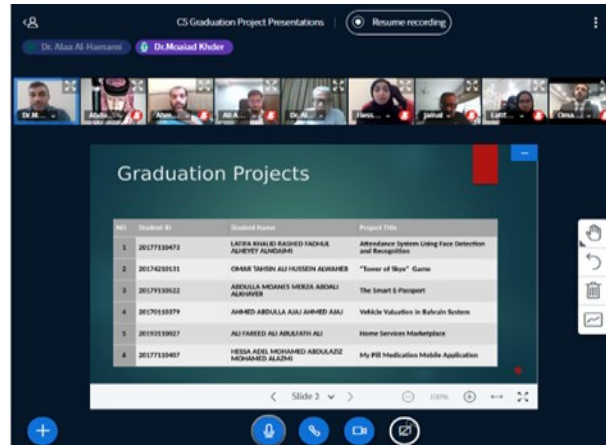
CS Graduation Project Presentations

Resume recording

Dr. Alaa Al-Hamami

Dr.Moaiad Khder

Dr.M... Abdu... Alwa... Ali A... Dr. Al... Hass... Jamal Latif... Omar...

Graduation Projects

| NO | Student ID | Student Name | Project Title |
|---|---|---|---|
| 1 | 20177110473 | LATIFA KHALID RASHED FADHUL ALHEYEY ALNOAIMI | Attendance System Using Face Detection and Recognition |
| 2 | 20174210131 | OMAR TAHSIN ALI HUSSEIN ALWAHEB | "Tower of Skye" Game |
| 3 | 20179110522 | ABDULLA MOANES MERZA ABDALI ALKHAYER | The Smart E-Passport |
| 4 | 20170110379 | AHMED ABDULLA AJAJ AHMED AJAJ | Vehicle Valuation in Bahrain System |
| 5 | 20193110027 | ALI FAREED ALI ABULFATH ALI | Home Services Marketplace |
| 6 | 20177110407 | HESSA ADEL MOHAMED ABDULAZIZ MOHAMED ALAZMI | My Pill Medication Mobile Application |

Slide 2

100%